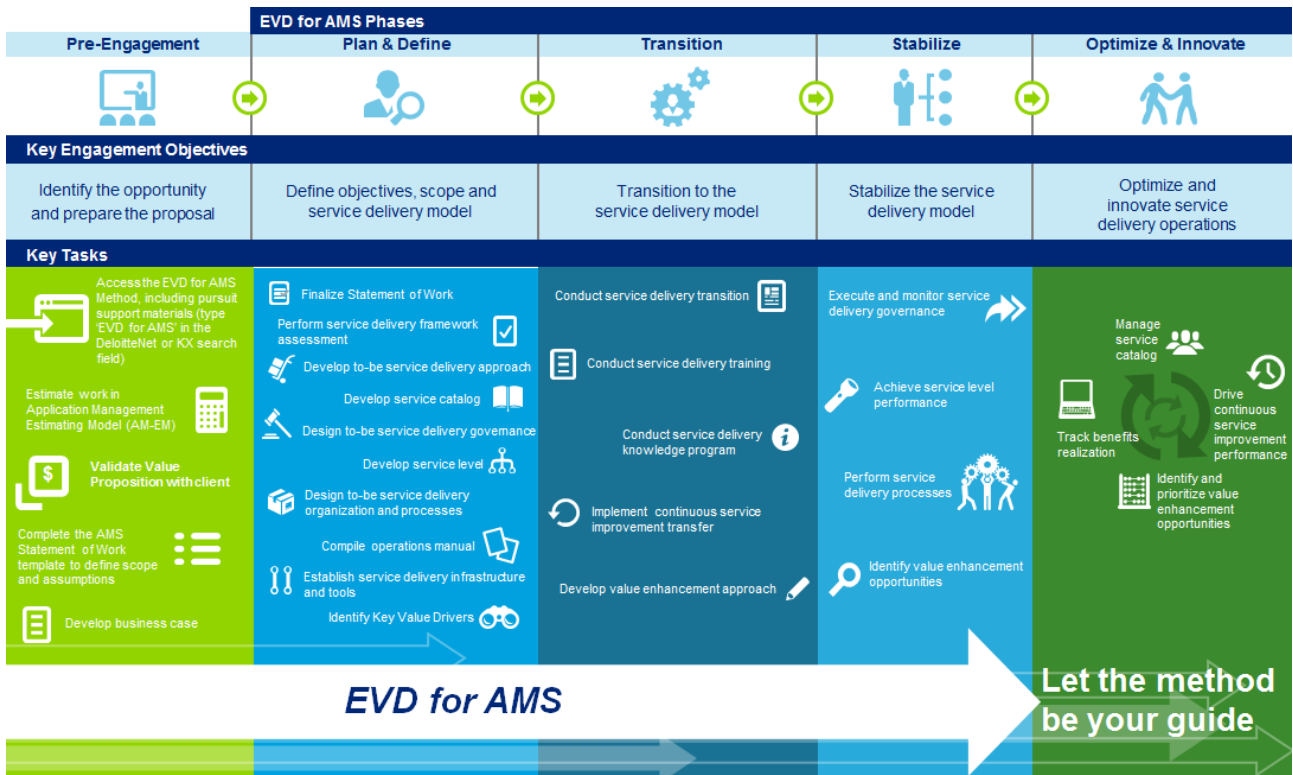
EVD for AMS Phases

Pre-Engagement

Plan & Define

Transition

Stabilize

Optimize & Innovate

Key Engagement Objectives

Identify the opportunity and prepare the proposal

Define objectives, scope and service delivery model

Transition to the service delivery model

Stabilize the service delivery model

Optimize and innovate service delivery operations

Key Tasks

Access the EVD for AMS Method, including pursuit support materials (type 'EVD for AMS' in the DeloitteNet or KX search field)

Estimate work in Application Management Estimating Model (AM-EM)

Validate Value Proposition with client

Complete the AMS Statement of Work template to define scope and assumptions

Develop business case

Finalize Statement of Work

Perform service delivery framework assessment

Develop to-be service delivery approach

Develop service catalog

Design to-be service delivery governance

Develop service level

Design to-be service delivery organization and processes

Compile operations manual

Establish service delivery infrastructure and tools

Identify Key Value Drivers

Conduct service delivery transition

Conduct service delivery training

Conduct service delivery knowledge program

Implement continuous service improvement transfer

Develop value enhancement approach

Execute and monitor service delivery governance

Achieve service level performance

Perform service delivery processes

Identify value enhancement opportunities

Manage service catalog

Track benefits realization

Drive continuous service improvement performance

Identify and prioritize value enhancement opportunities

EVD for AMS

Let the method be your guide